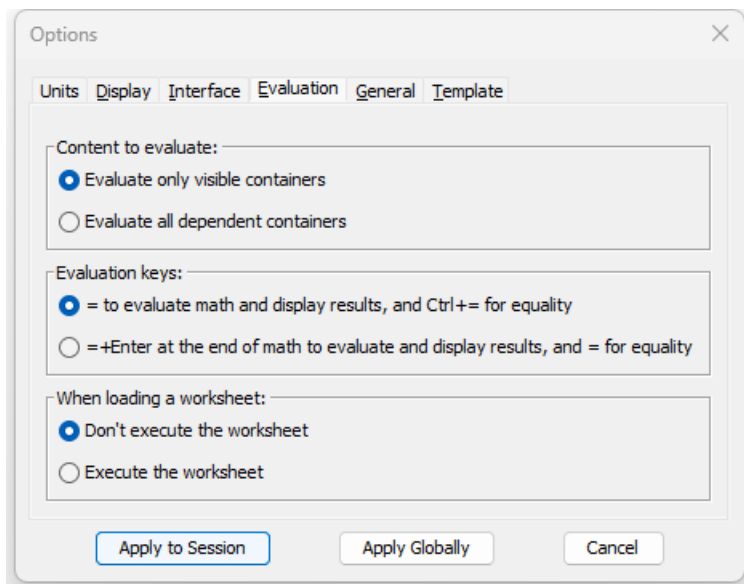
Options

Units Display Interface Evaluation General Template

Content to evaluate:

Evaluate only visible containers

Evaluate all dependent containers

Evaluation keys:

= to evaluate math and display results, and Ctrl+= for equality

=+Enter at the end of math to evaluate and display results, and = for equality

When loading a worksheet:

Don't execute the worksheet

Execute the worksheet

Apply to Session Apply Globally Cancel